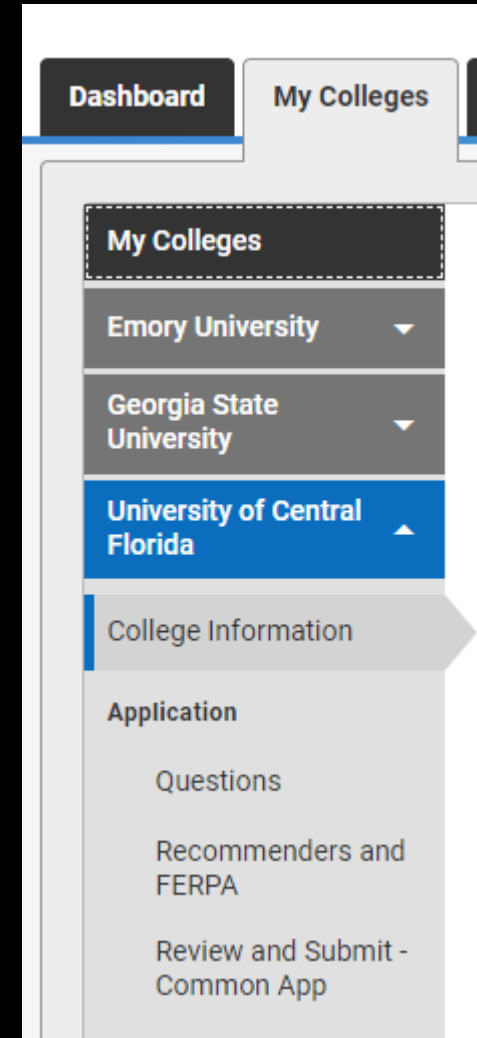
Dashboard

My Colleges

My Colleges

Emory University

Georgia State University

University of Central Florida

College Information

Application

Questions

Recommenders and FERPA

Review and Submit - Common App